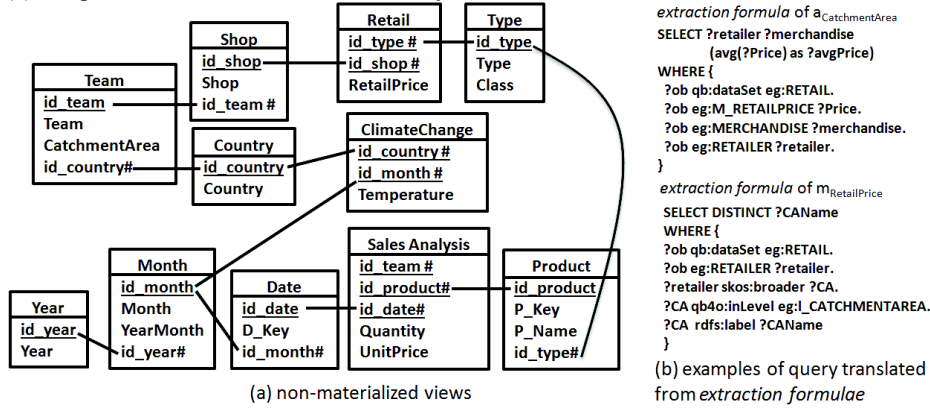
| Retail |
|---|
| id_type # |
| id_shop # |
| RetailPrice |

| Type |
|---|
| id_type |
| Type |
| Class |

| Shop |
|---|
| id_shop |
| Shop |
| id_team # |

| Team |
|---|
| id_team |
| Team |
| CatchmentArea |
| id_country# |

| Country |
|---|
| id_country |
| Country |

| ClimateChange |
|---|
| id_country # |
| id_month # |
| Temperature |

| Month |
|---|
| id_month |
| Month |
| YearMonth |
| id_year# |

| Year |
|---|
| id_year |
| Year |

| Date |
|---|
| id_date |
| D_Key |
| id_month# |

| Sales Analysis |
|---|
| id_team # |
| id_product# |
| id_date# |
| Quantity |
| UnitPrice |

| Product |
|---|
| id_product |
| P_Key |
| P_Name |
| id_type# |

(a) non-materialized views

*extraction formula* of $a_{CatchmentArea}$
SELECT ?retailer ?merchandise
(avg(?Price) as ?avgPrice)
WHERE {
?ob qb:dataSet eg:RETAIL.
?ob eg:M_RETAILPRICE ?Price.
?ob eg:MERCHANDISE ?merchandise.
?ob eg:RETAILER ?retailer.
}

*extraction formula* of $m_{RetailPrice}$
SELECT DISTINCT ?CAName
WHERE {
?ob qb:dataSet eg:RETAIL.
?ob eg:RETAILER ?retailer.
?retailer skos:broader ?CA.
?CA qb4o:inLevel eg:l_CATCHMENTAREA.
?CA rdfs:label ?CAName
}

(b) examples of query translated from *extraction formulae*